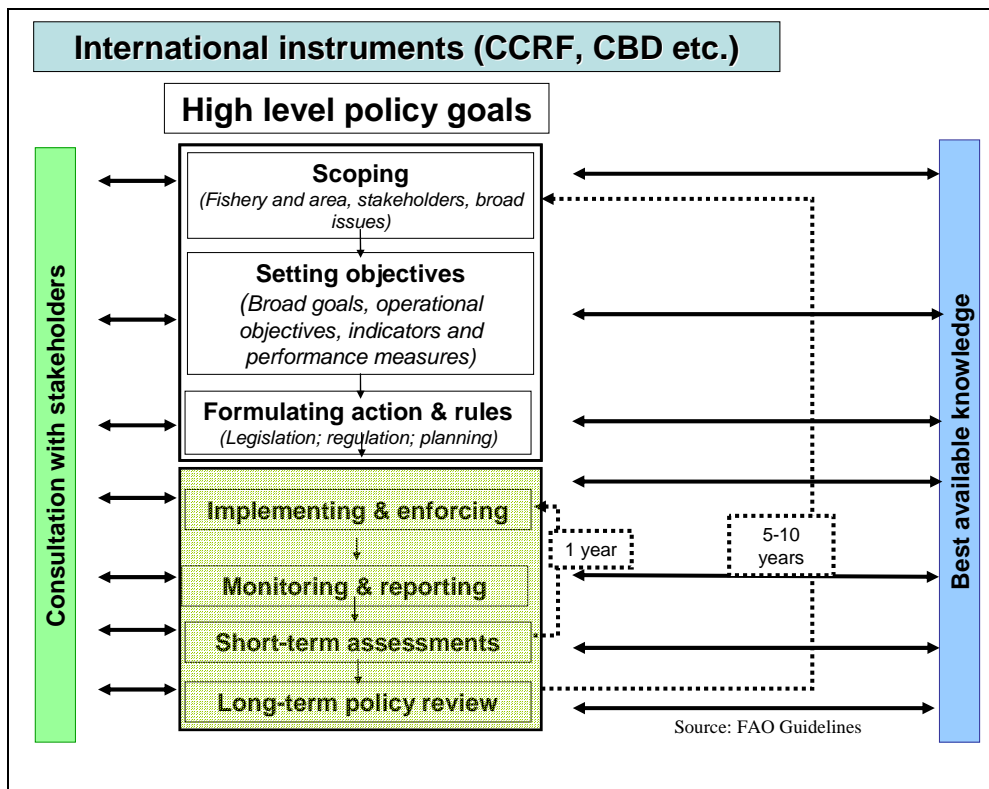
International instruments (CCRF, CBD etc.)

High level policy goals

Consultation with stakeholders

Scoping
(Fishery and area, stakeholders, broad issues)

Setting objectives
(Broad goals, operational objectives, indicators and performance measures)

Formulating action & rules
(Legislation; regulation; planning)

Implementing & enforcing

Monitoring & reporting

Short-term assessments

Long-term policy review

1 year

5-10 years

Best available knowledge

Source: FAO Guidelines